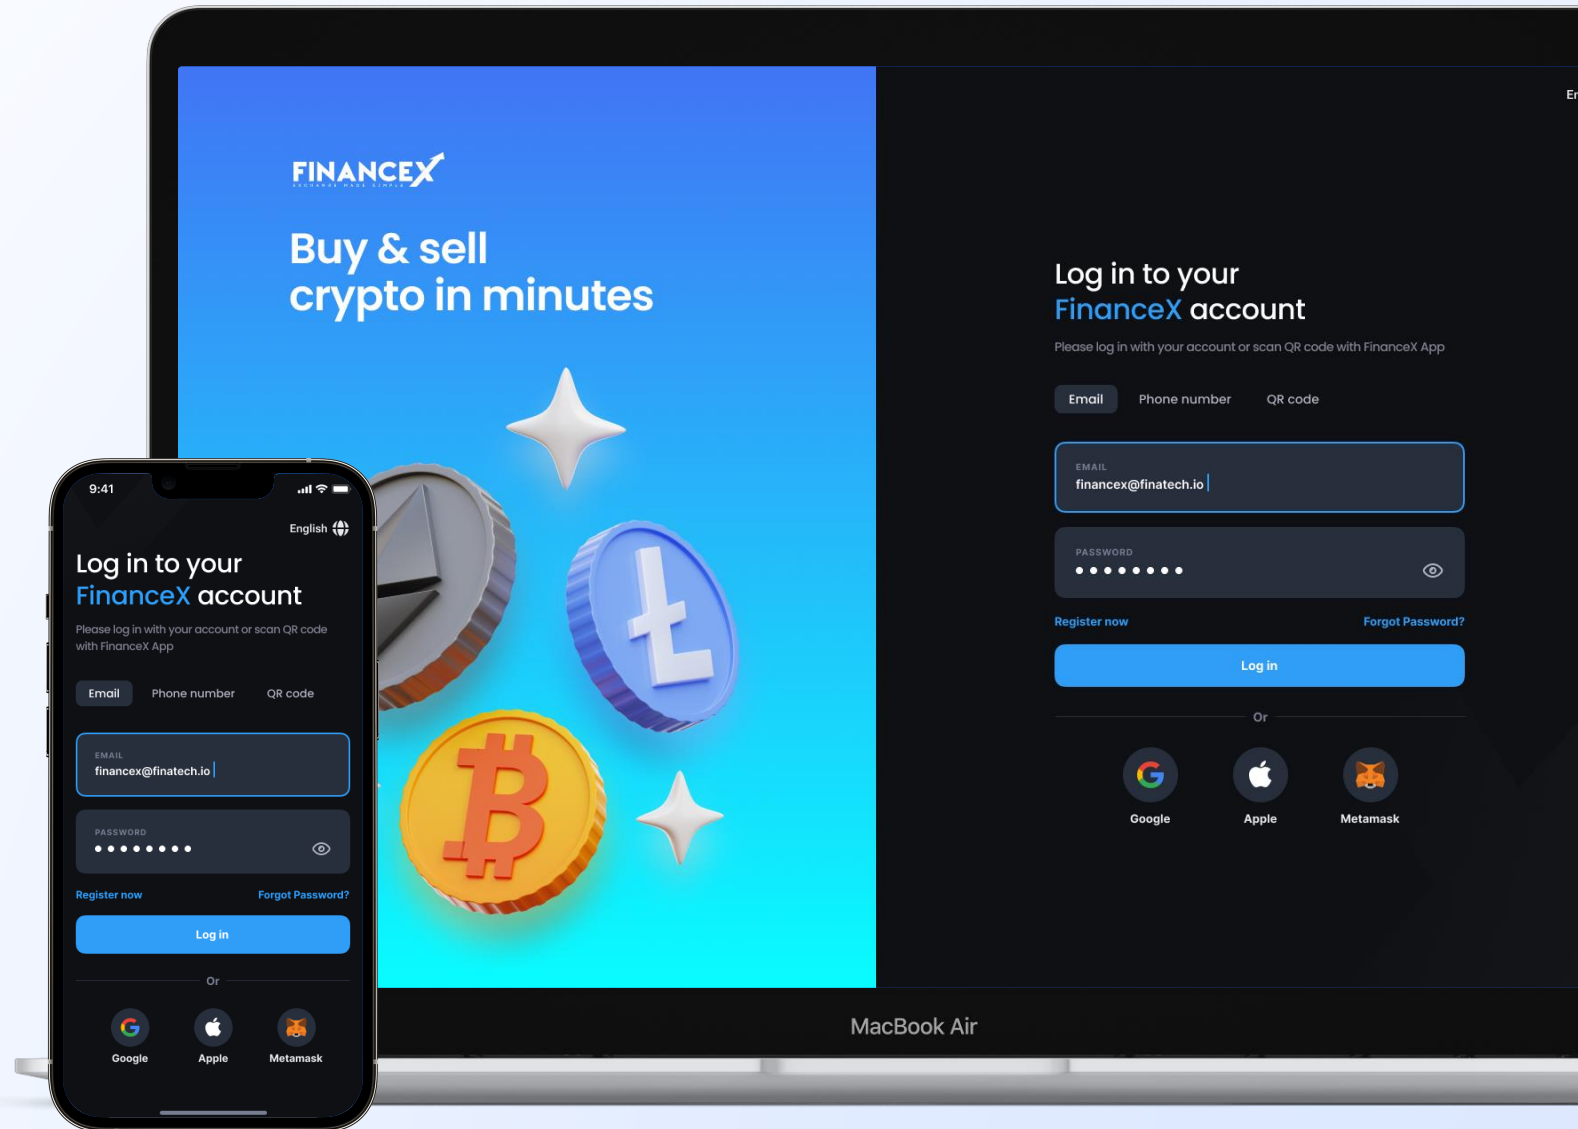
FINANCEX
EXCHANGE MADE SIMPLE

Buy & sell crypto in minutes

Er

Log in to your FinanceX account

Please log in with your account or scan QR code with FinanceX App

Email Phone number QR code

EMAIL
financex@finatech.io

PASSWORD
••••••••

Register now Forgot Password?

Log in

Or

Google Apple Metamask

MacBook Air

9:41

English

Log in to your FinanceX account

Please log in with your account or scan QR code with FinanceX App

Email Phone number QR code

EMAIL
financex@finatech.io

PASSWORD
••••••••

Register now Forgot Password?

Log in

Or

Google Apple Metamask